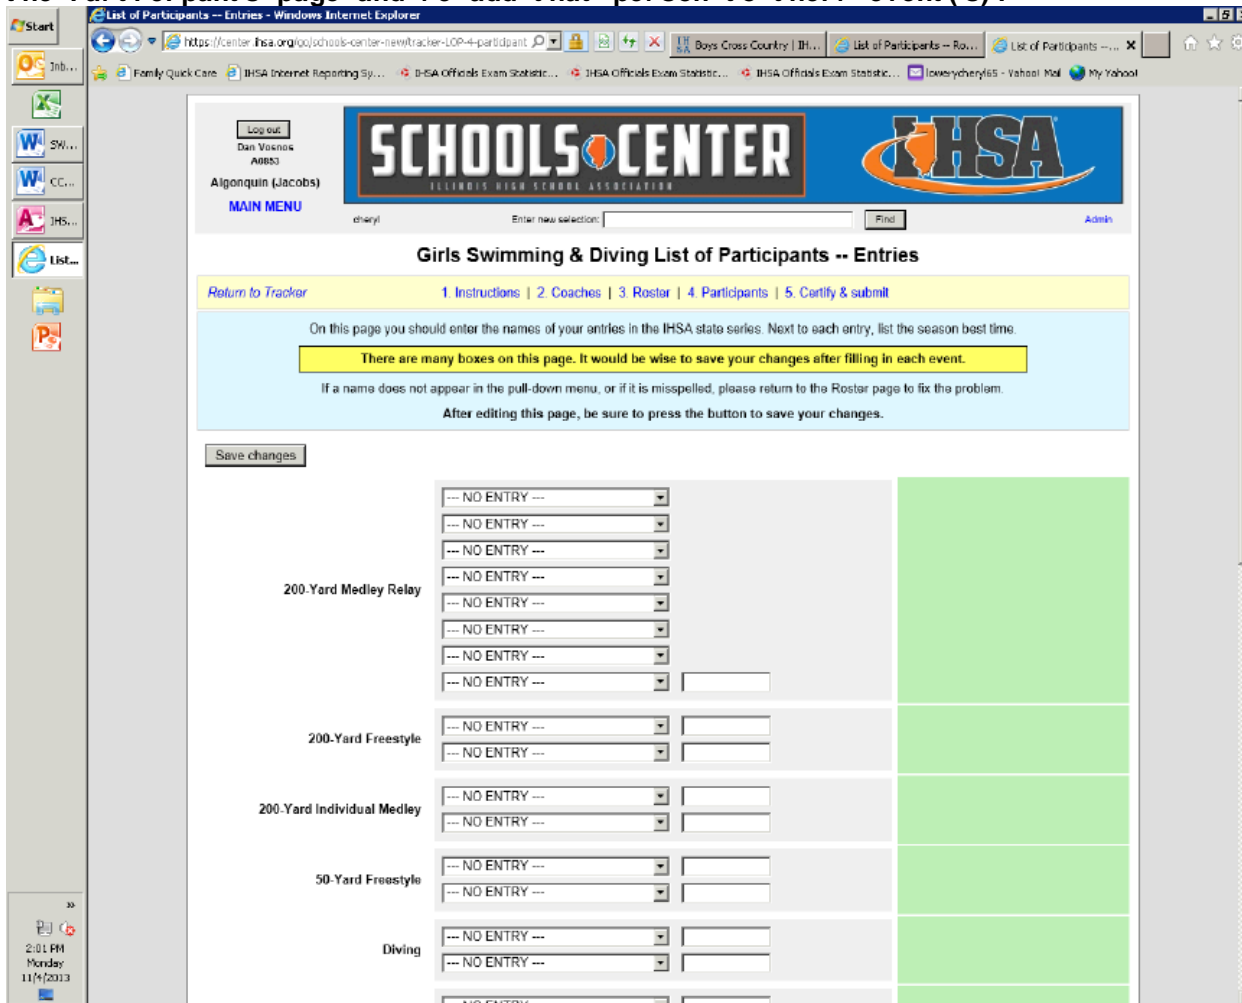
List of Participants -- Entries - Windows Internet Explorer

Start

Inb...

SW...

CC...

IHS...

List...

https://center.ihsa.org/go/schools-center-newtracker-LOP-4-participant

Boys Cross Country | IH...

List of Participants -- Ro...

List of Participants -...

Family Quick Care

IHSA Internet Reporting Sy...

IHSA Officials Exam Statistic...

IHSA Officials Exam Statistic...

IHSA Officials Exam Statistic...

lowerycheryl65 - Yahoo! Mail

My Yahoo!

Log out

Dan Vosnos

A0853

Algonquin (Jacobs)

MAIN MENU

SCHOOLS CENTER

ILLINOIS HIGH SCHOOL ASSOCIATION

IHSA

cheryl

Enter new selection:

Find

Admin

Girls Swimming & Diving List of Participants -- Entries

Return to Tracker

1. Instructions | 2. Coaches | 3. Roster | 4. Participants | 5. Certify & submit

On this page you should enter the names of your entries in the IHSA state series. Next to each entry, list the season best time.

There are many boxes on this page. It would be wise to save your changes after filling in each event.

If a name does not appear in the pull-down menu, or if it is misspelled, please return to the Roster page to fix the problem.

After editing this page, be sure to press the button to save your changes.

Save changes

200-Yard Medley Relay

--- NO ENTRY ---
--- NO ENTRY ---
--- NO ENTRY ---
--- NO ENTRY ---
--- NO ENTRY ---
--- NO ENTRY ---
--- NO ENTRY ---
--- NO ENTRY ---

200-Yard Freestyle

--- NO ENTRY ---
--- NO ENTRY ---

200-Yard Individual Medley

--- NO ENTRY ---
--- NO ENTRY ---

50-Yard Freestyle

--- NO ENTRY ---
--- NO ENTRY ---

Diving

--- NO ENTRY ---
--- NO ENTRY ---

2:01 PM
Monday
11/4/2013